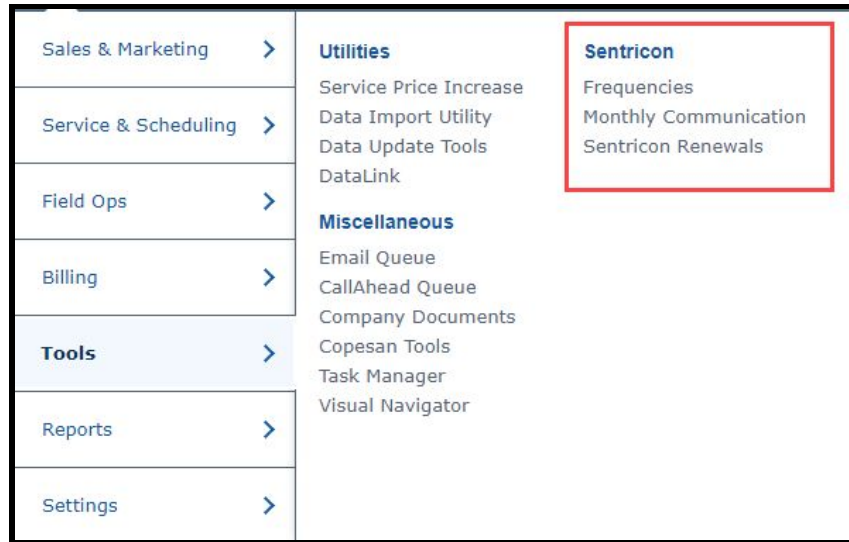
Sales & Marketing >
Service & Scheduling >
Field Ops >
Billing >
Tools >
Reports >
Settings >

Utilities
Service Price Increase
Data Import Utility
Data Update Tools
DataLink

Miscellaneous
Email Queue
CallAhead Queue
Company Documents
Copesan Tools
Task Manager
Visual Navigator

Sentricon
Frequencies
Monthly Communication
Sentricon Renewals